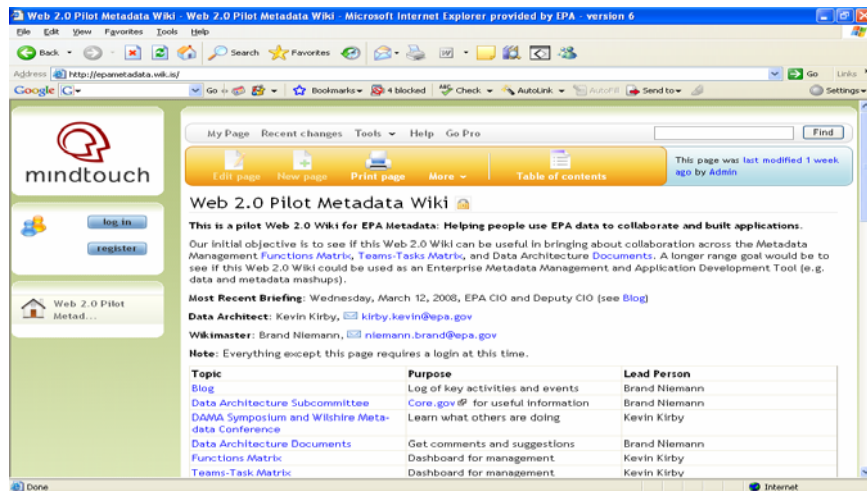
Web 2.0 Pilot Metadata Wiki - Web 2.0 Pilot Metadata Wiki - Microsoft Internet Explorer provided by EPA - version 6

File Edit View Favorites Tools Help

Back Search Favorites

Address http://epametadata.wik.is/ Go Links

Google G- Go Bookmarks 4 blocked Check AutoLink AutoFill Send to Settings

mindtouch

log in

register

Web 2.0 Pilot Metad...

My Page Recent changes Tools Help Go Pro Find

Edit page New page Print page More Table of contents

This page was last modified 1 week ago by Admin

Web 2.0 Pilot Metadata Wiki

This is a pilot Web 2.0 Wiki for EPA Metadata: Helping people use EPA data to collaborate and built applications.

Our initial objective is to see if this Web 2.0 Wiki can be useful in bringing about collaboration across the Metadata Management Functions Matrix, Teams-Tasks Matrix, and Data Architecture Documents. A longer range goal would be to see if this Web 2.0 Wiki could be used as an Enterprise Metadata Management and Application Development Tool (e.g. data and metadata mashups).

Most Recent Briefing: Wednesday, March 12, 2008, EPA CIO and Deputy CIO (see Blog)

Data Architect: Kevin Kirby, kirby.kevin@epa.gov

Wikimaster: Brand Niemann, niemann.brand@epa.gov

Note: Everything except this page requires a login at this time.

| Topic | Purpose | Lead Person |
|---|---|---|
| Blog | Log of key activities and events | Brand Niemann |
| Data Architecture Subcommittee | Core.gov for useful information | Brand Niemann |
| DAMA Symposium and Wilshire Metadata Conference | Learn what others are doing | Kevin Kirby |
| Data Architecture Documents | Get comments and suggestions | Brand Niemann |
| Functions Matrix | Dashboard for management | Kevin Kirby |
| Teams-Task Matrix | Dashboard for management | Kevin Kirby |

Done Internet